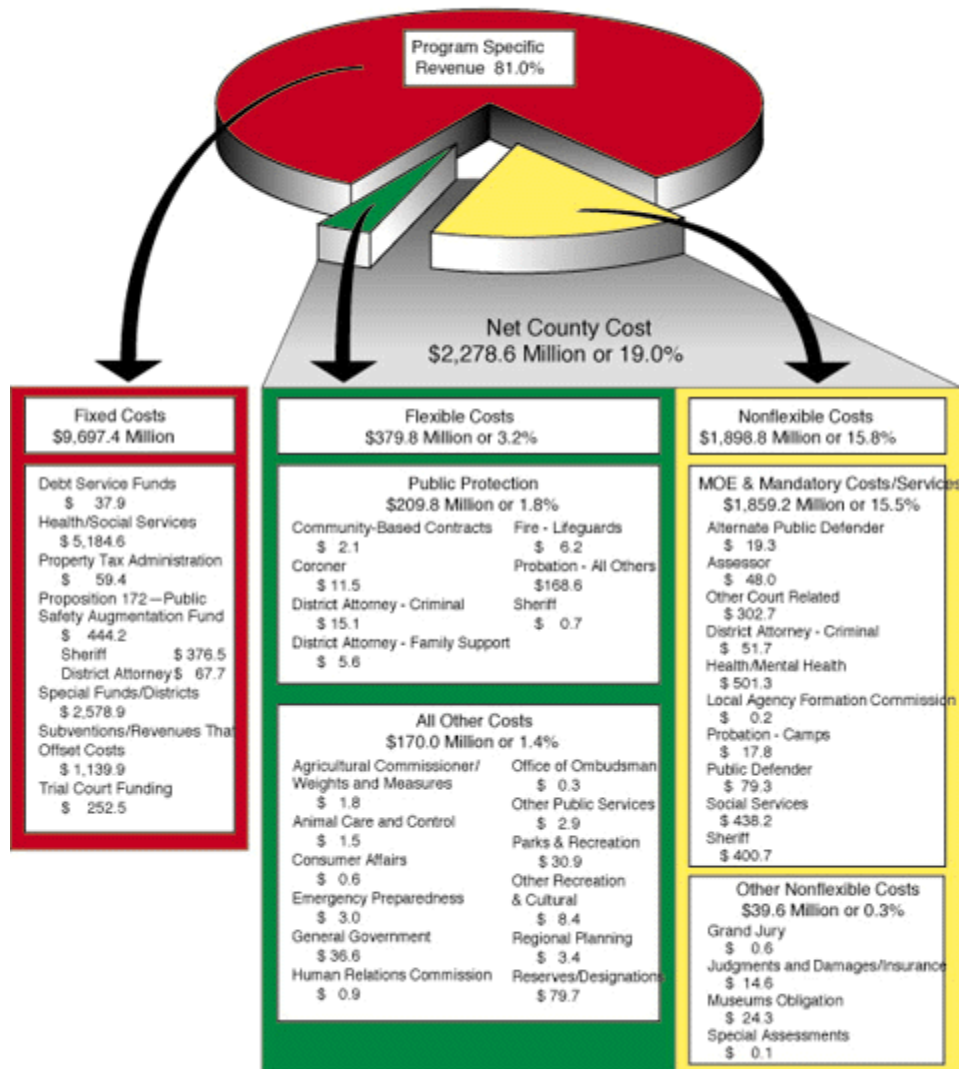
Program Specific Revenue 81.0%

Net County Cost
$2,278.6 Million or 19.0%

Fixed Costs
$9,697.4 Million

Debt Service Funds
$ 37.9
Health/Social Services
$ 5,184.6
Property Tax Administration
$ 59.4
Proposition 172—Public Safety Augmentation Fund
$ 444.2
Sheriff $ 376.5
District Attorney $ 67.7
Special Funds/Districts
$ 2,578.9
Subventions/Revenues That Offset Costs
$ 1,139.9
Trial Court Funding
$ 252.5

Flexible Costs
$379.8 Million or 3.2%

Public Protection
$209.8 Million or 1.8%

Community-Based Contracts
$ 2.1
Coroner
$ 11.5
District Attorney - Criminal
$ 15.1
District Attorney - Family Support
$ 5.6
Fire - Lifeguards
$ 6.2
Probation - All Others
$168.6
Sheriff
$ 0.7

All Other Costs
$170.0 Million or 1.4%

Agricultural Commissioner/ Weights and Measures
$ 1.8
Animal Care and Control
$ 1.5
Consumer Affairs
$ 0.6
Emergency Preparedness
$ 3.0
General Government
$ 36.6
Human Relations Commission
$ 0.9
Office of Ombudsman
$ 0.3
Other Public Services
$ 2.9
Parks & Recreation
$ 30.9
Other Recreation & Cultural
$ 8.4
Regional Planning
$ 3.4
Reserves/Designations
$ 79.7

Nonflexible Costs
$1,898.8 Million or 15.8%

MOE & Mandatory Costs/Services
$1,859.2 Million or 15.5%

Alternate Public Defender
$ 19.3
Assessor
$ 48.0
Other Court Related
$ 302.7
District Attorney - Criminal
$ 51.7
Health/Mental Health
$ 501.3
Local Agency Formation Commission
$ 0.2
Probation - Camps
$ 17.8
Public Defender
$ 79.3
Social Services
$ 438.2
Sheriff
$ 400.7

Other Nonflexible Costs
$39.6 Million or 0.3%

Grand Jury
$ 0.6
Judgments and Damages/Insurance
$ 14.6
Museums Obligation
$ 24.3
Special Assessments
$ 0.1